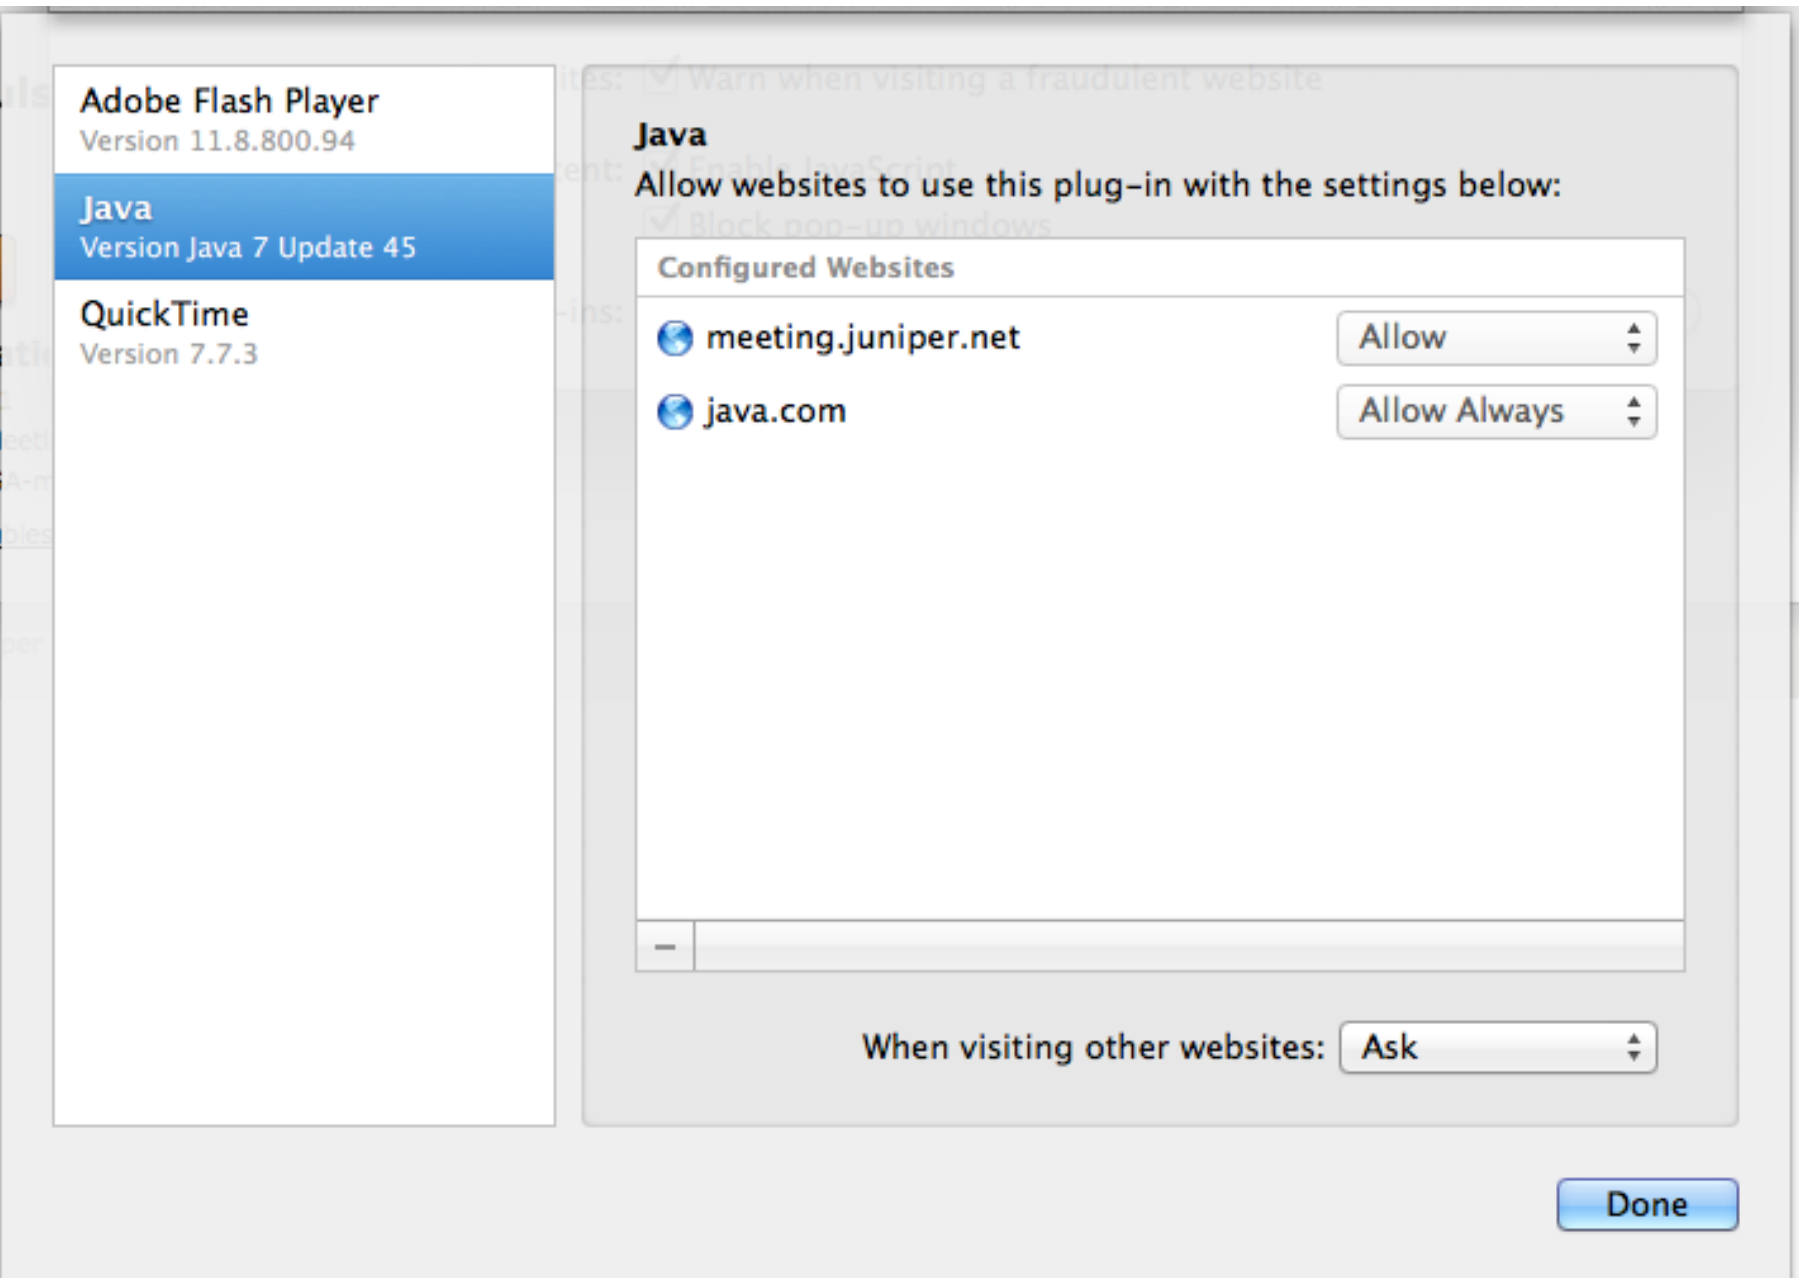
Adobe Flash Player
Version 11.8.800.94

Java
Version Java 7 Update 45

QuickTime
Version 7.7.3

Java
Allow websites to use this plug-in with the settings below:

Configured Websites

meeting.juniper.net Allow

java.com Allow Always

−

When visiting other websites: Ask

Done